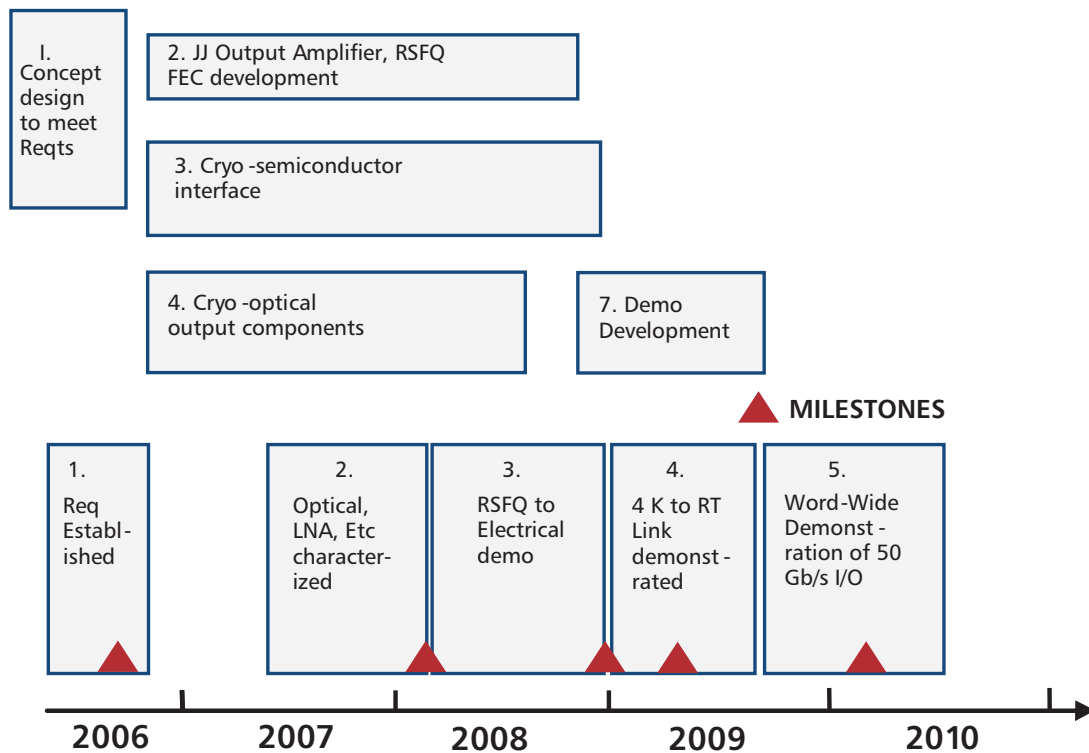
I. Concept design to meet Reqts

2. JJ Output Amplifier, RSFQ FEC development

3. Cryo -semiconductor interface

4. Cryo -optical output components

7. Demo Development

MILESTONES

1. Req Established

2. Optical, LNA, Etc characterized

3. RSFQ to Electrical demo

4. 4 K to RT Link demonstrated

5. Word-Wide Demonstration of 50 Gb/s I/O

2006

2007

2008

2009

2010